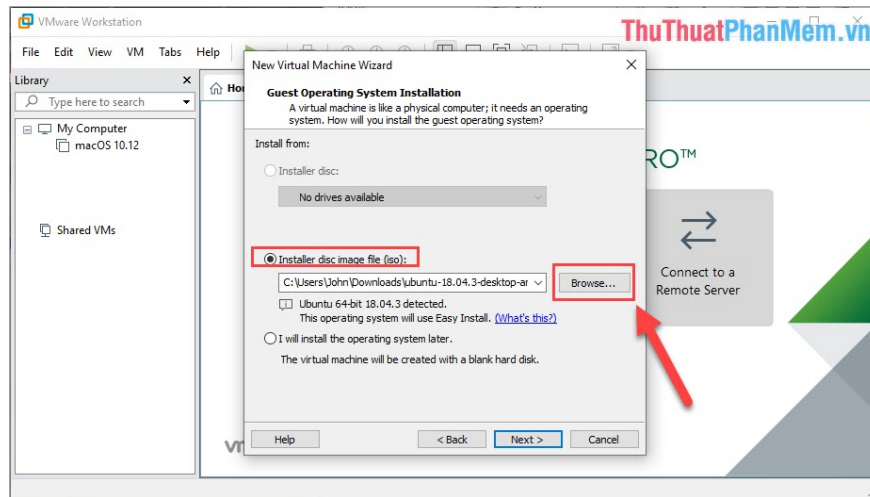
VMware Workstation

ThuThuatPhanMem.vn

File Edit View VM Tabs Help

Library

Type here to search

My Computer

macOS 10.12

Shared VMs

Ho

RO™

Connect to a Remote Server

vm

New Virtual Machine Wizard

Guest Operating System Installation

A virtual machine is like a physical computer; it needs an operating system. How will you install the guest operating system?

Install from:

Installer disc:

No drives available

Installer disc image file (iso):

C:\Users\John\Downloads\ubuntu-18.04.3-desktop-ar

Browse...

Ubuntu 64-bit 18.04.3 detected.

This operating system will use Easy Install. (What's this?)

I will install the operating system later.

The virtual machine will be created with a blank hard disk.

Help

< Back

Next >

Cancel